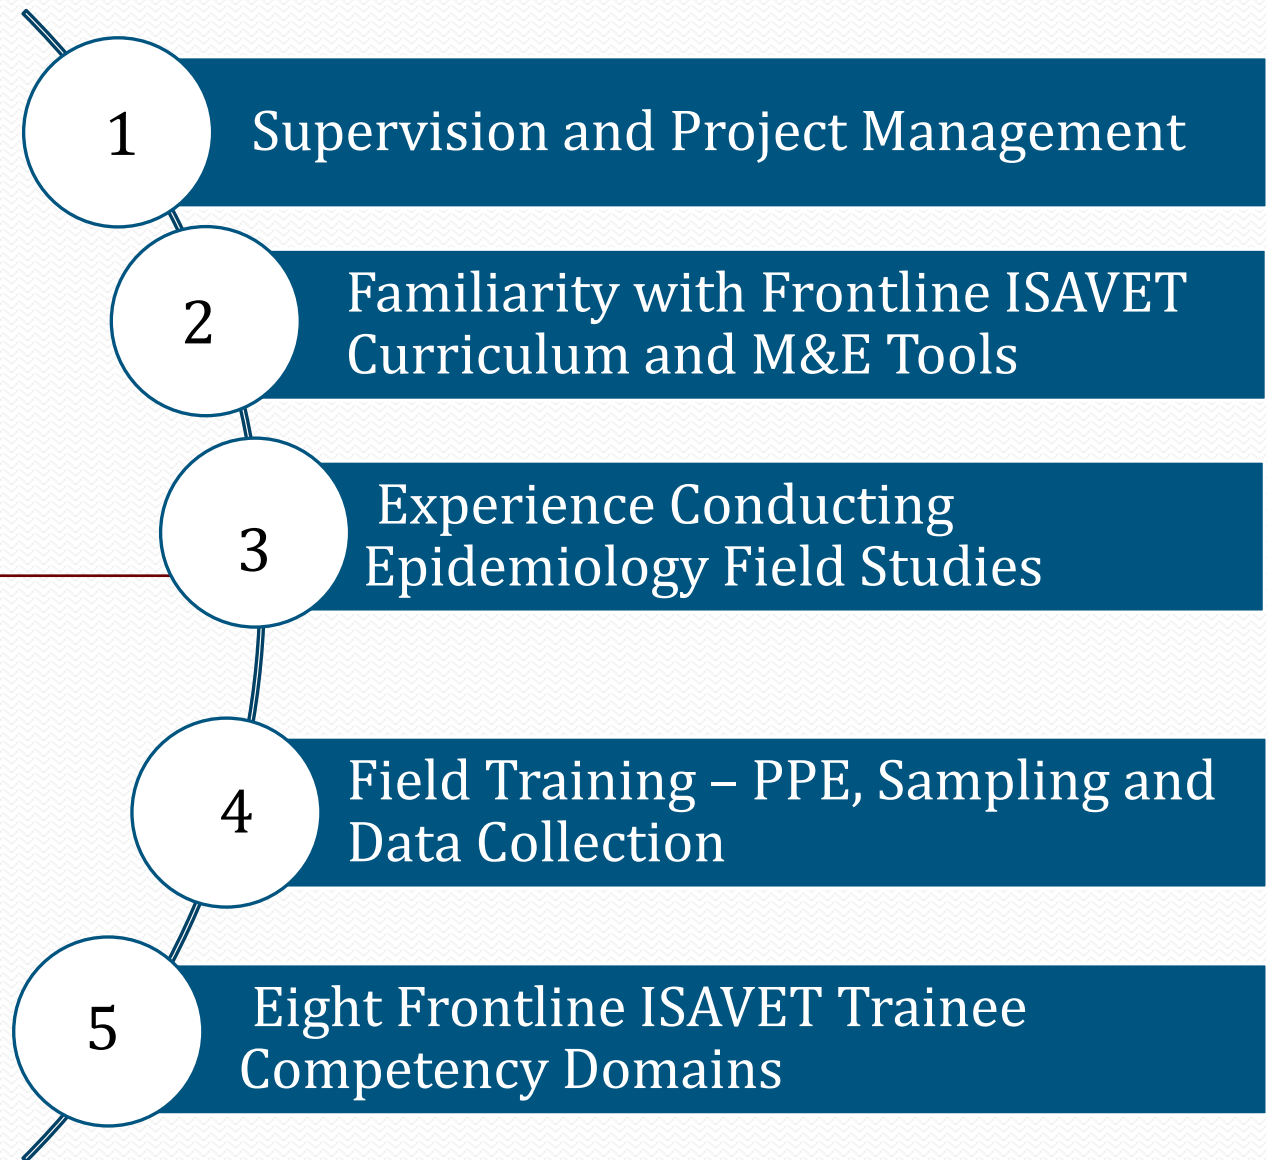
1 Supervision and Project Management

2 Familiarity with Frontline ISAVET Curriculum and M&E Tools

3 Experience Conducting Epidemiology Field Studies

4 Field Training – PPE, Sampling and Data Collection

5 Eight Frontline ISAVET Trainee Competency Domains